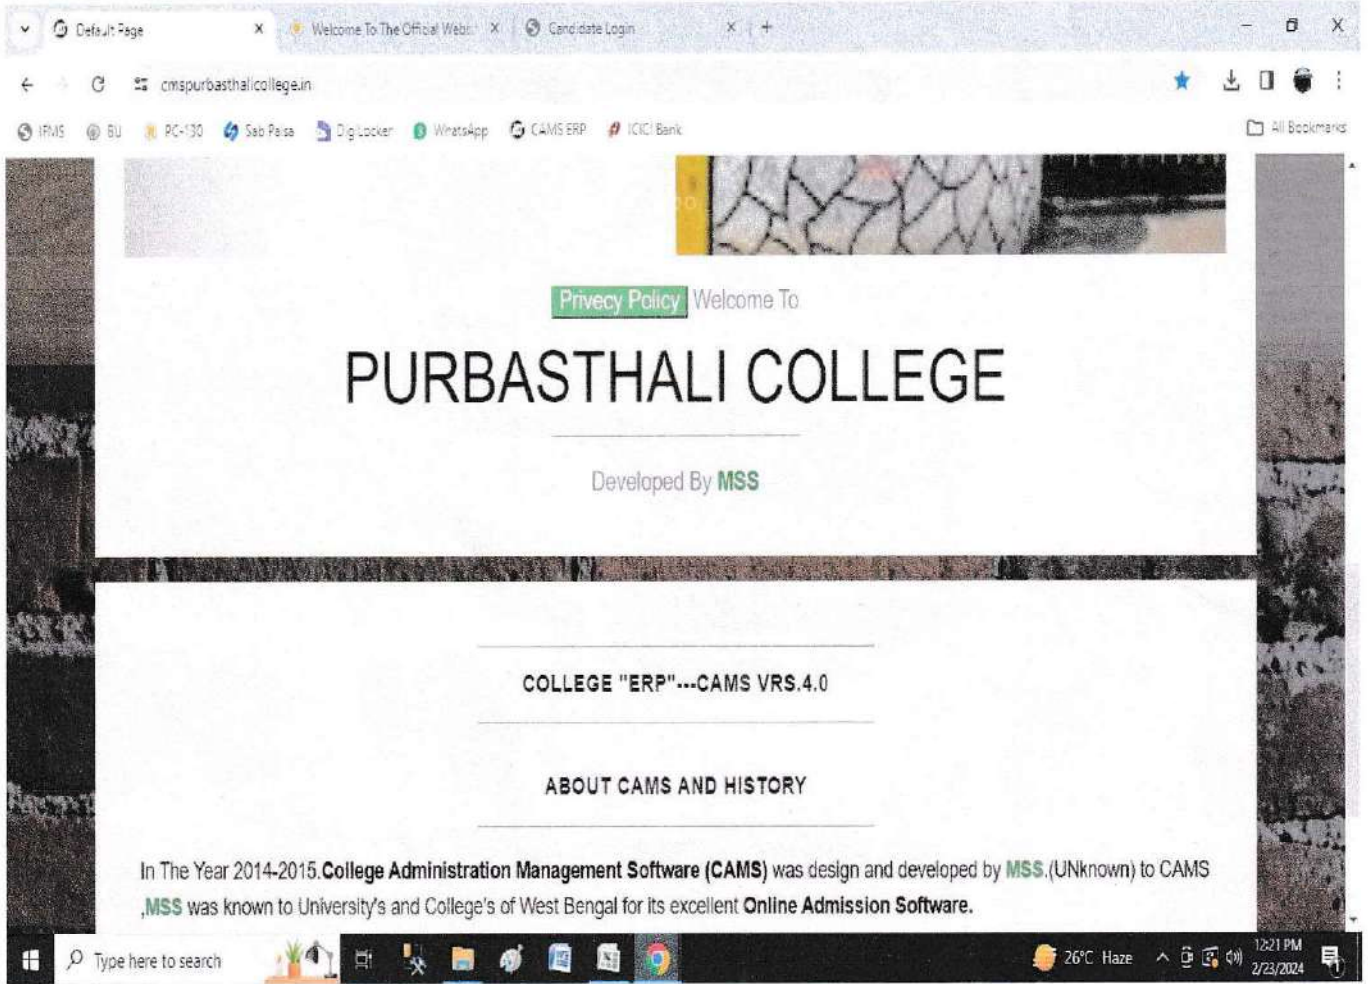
Default Page
Welcome To The Official Webs
Candidate Login

cmspurbasthalicollege.in

IFMS BU PC-130 Sab Paisa DigiLocker WhatsApp CAMS ERP ICICI Bank All Bookmarks

Privecy Policy Welcome To

PURBASTHALI COLLEGE

Developed By MSS

COLLEGE "ERP"---CAMS VRS.4.0

ABOUT CAMS AND HISTORY

In The Year 2014-2015.College Administration Management Software (CAMS) was design and developed by MSS.(UNknown) to CAMS ,MSS was known to University's and College's of West Bengal for its excellent Online Admission Software.

Type here to search
26°C Haze
12:21 PM
2/23/2024